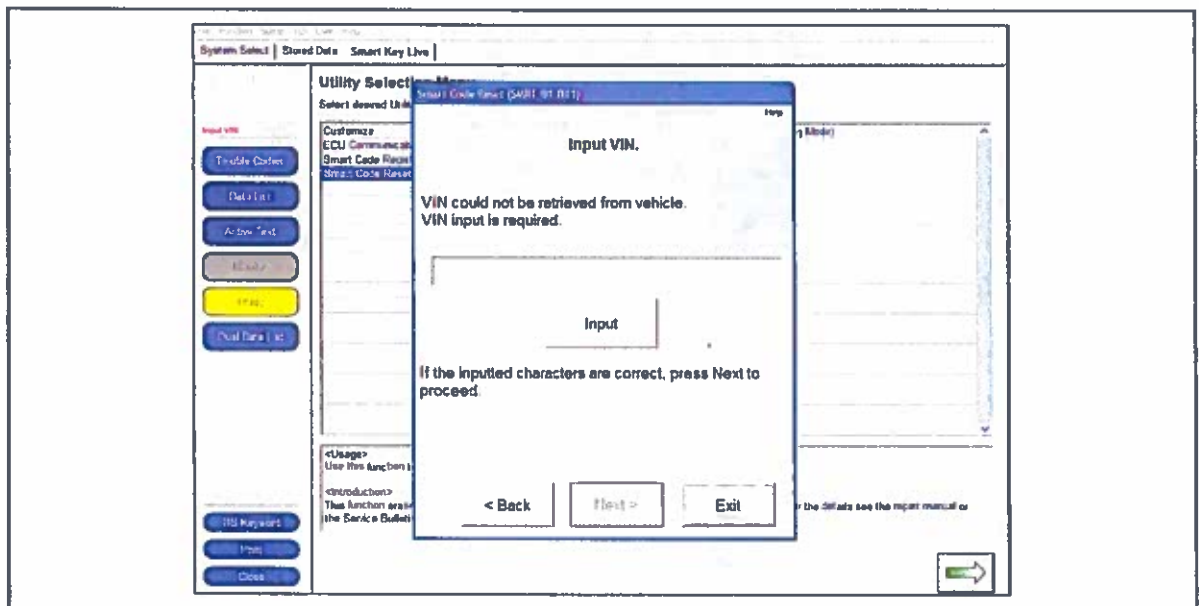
System Select | Stored Data | Smart Key Live |

Utility Selection Menu
Select desired Utility

Input VIN

Trouble Codes
Data List
Active Test
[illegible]
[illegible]
Dual Data List

Customize
ECU Communication
Smart Code Reset
Smart Code Reset

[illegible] Mode)

<Usage>
Use this function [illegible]

<Introduction>
This function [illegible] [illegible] the details see the repair manual or the Service Bulletin

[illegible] Keyword
Print
Close

Smart Code Reset (SMRT 01 B11)
Help

Input VIN.

VIN could not be retrieved from vehicle.
VIN input is required.

Input

If the inputted characters are correct, press Next to proceed.

< Back
Next >
Exit